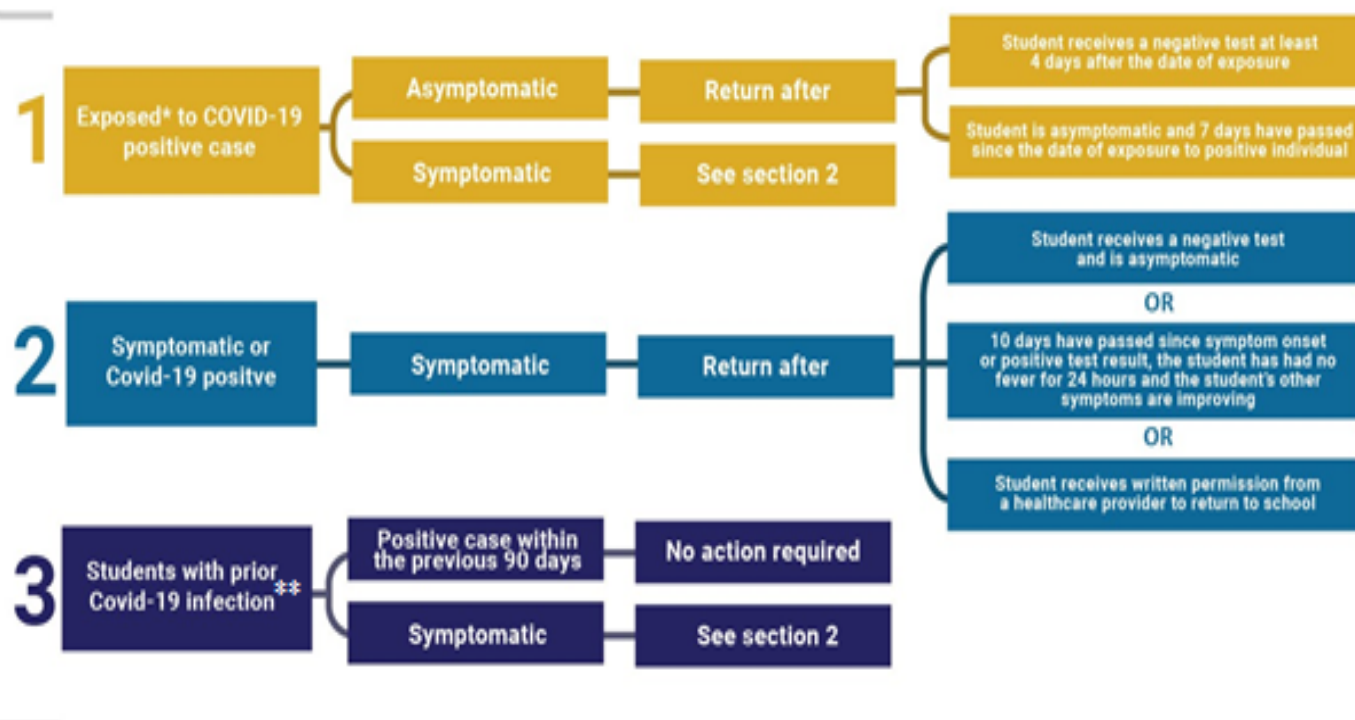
1

Exposed* to COVID-19 positive case

Asymptomatic

Return after

Student receives a negative test at least 4 days after the date of exposure

Student is asymptomatic and 7 days have passed since the date of exposure to positive individual

Symptomatic

See section 2

2

Symptomatic or Covid-19 positve

Symptomatic

Return after

Student receives a negative test and is asymptomatic

OR

10 days have passed since symptom onset or positive test result, the student has had no fever for 24 hours and the student's other symptoms are improving

OR

Student receives written permission from a healthcare provider to return to school

3

Students with prior Covid-19 infection**

Positive case within the previous 90 days

No action required

Symptomatic

See section 2